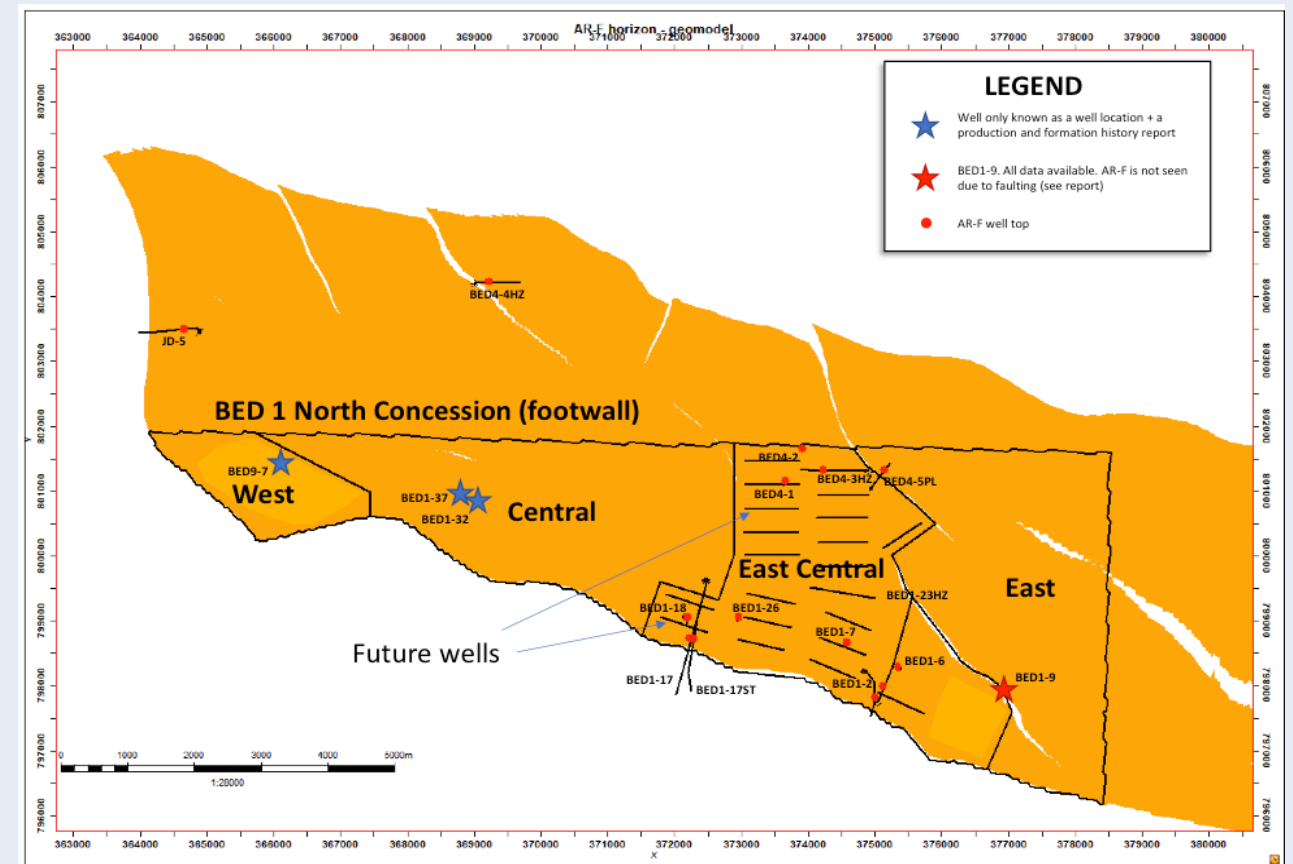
AR-F horizon - geomodel

363000 364000 365000 366000 367000 368000 369000 370000 371000 372000 373000 374000 375000 376000 377000 378000 379000 380000

807000 806000 805000 804000 803000 802000 801000 800000 799000 798000 797000 796000

LEGEND

Well only known as a well location + a production and formation history report

BED1-9. All data available. AR-F is not seen due to faulting (see report)

AR-F well top

BED4-4HZ

JD-5

BED 1 North Concession (footwall)

BED9-7

West

BED1-37

BED1-32

Central

BED4-2

BED4-3HZ

BED4-5PL

BED4-1

East Central

BED1-23HZ

East

BED1-18

BED1-26

BED1-7

Future wells

BED1-6

BED1-17

BED1-17ST

BED1-2

BED1-9

0 1000 2000 3000 4000 5000m

1:28000

y

x